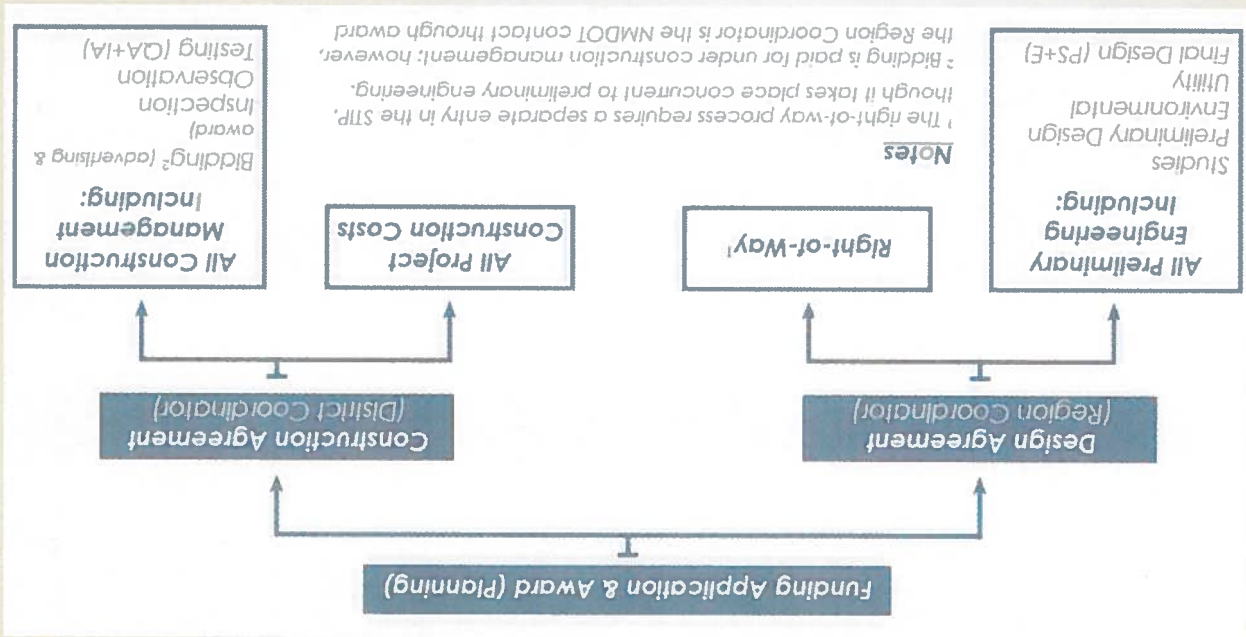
Funding Application & Award (Planning)

Design Agreement
(Region Coordinator)

Construction Agreement
(District Coordinator)

All Preliminary Engineering Including:
Studies
Preliminary Design
Environmental
Utility
Final Design (PS+E)

Right-of-Way¹

All Project Construction Costs

All Construction Management Including:
Bidding² (advertising & award)
Inspection
Observation
Testing (QA+IA)

Notes
¹ The right-of-way process requires a separate entry in the STIP, though it takes place concurrent to preliminary engineering.
² Bidding is paid for under construction management; however, the Region Coordinator is the NMDOT contact through award